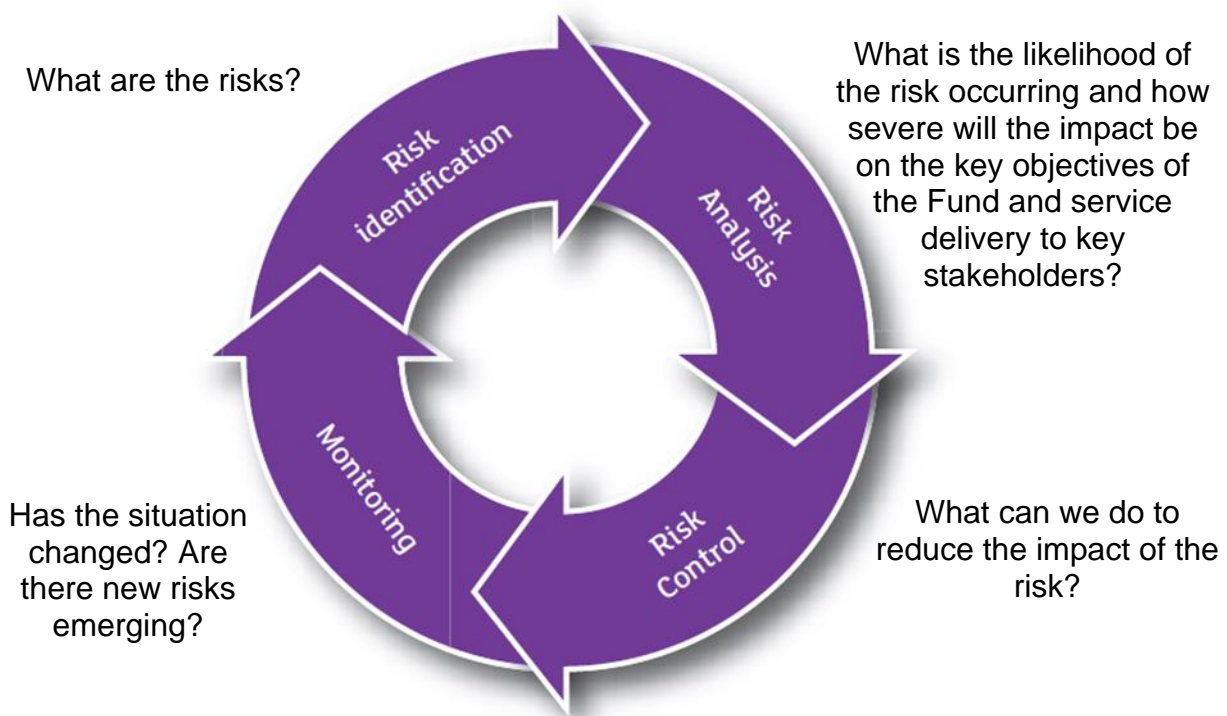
What are the risks?

Risk identification

What is the likelihood of the risk occurring and how severe will the impact be on the key objectives of the Fund and service delivery to key stakeholders?

Risk Analysis

Risk Control

What can we do to reduce the impact of the risk?

Monitoring

Has the situation changed? Are there new risks emerging?